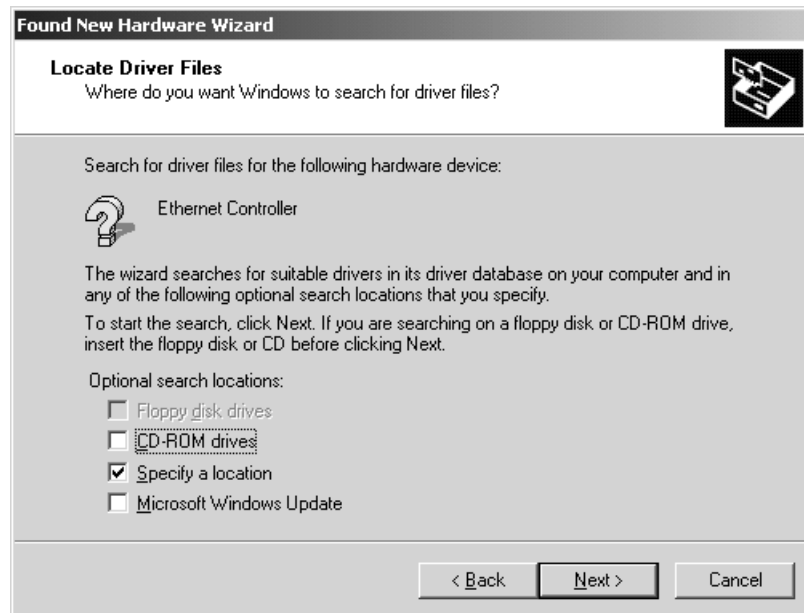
Found New Hardware Wizard

Locate Driver Files
Where do you want Windows to search for driver files?

Search for driver files for the following hardware device:

Ethernet Controller

The wizard searches for suitable drivers in its driver database on your computer and in any of the following optional search locations that you specify.

To start the search, click Next. If you are searching on a floppy disk or CD-ROM drive, insert the floppy disk or CD before clicking Next.

Optional search locations:

☐ Floppy disk drives
☐ CD-ROM drives
☑ Specify a location
☐ Microsoft Windows Update

< Back   Next >   Cancel